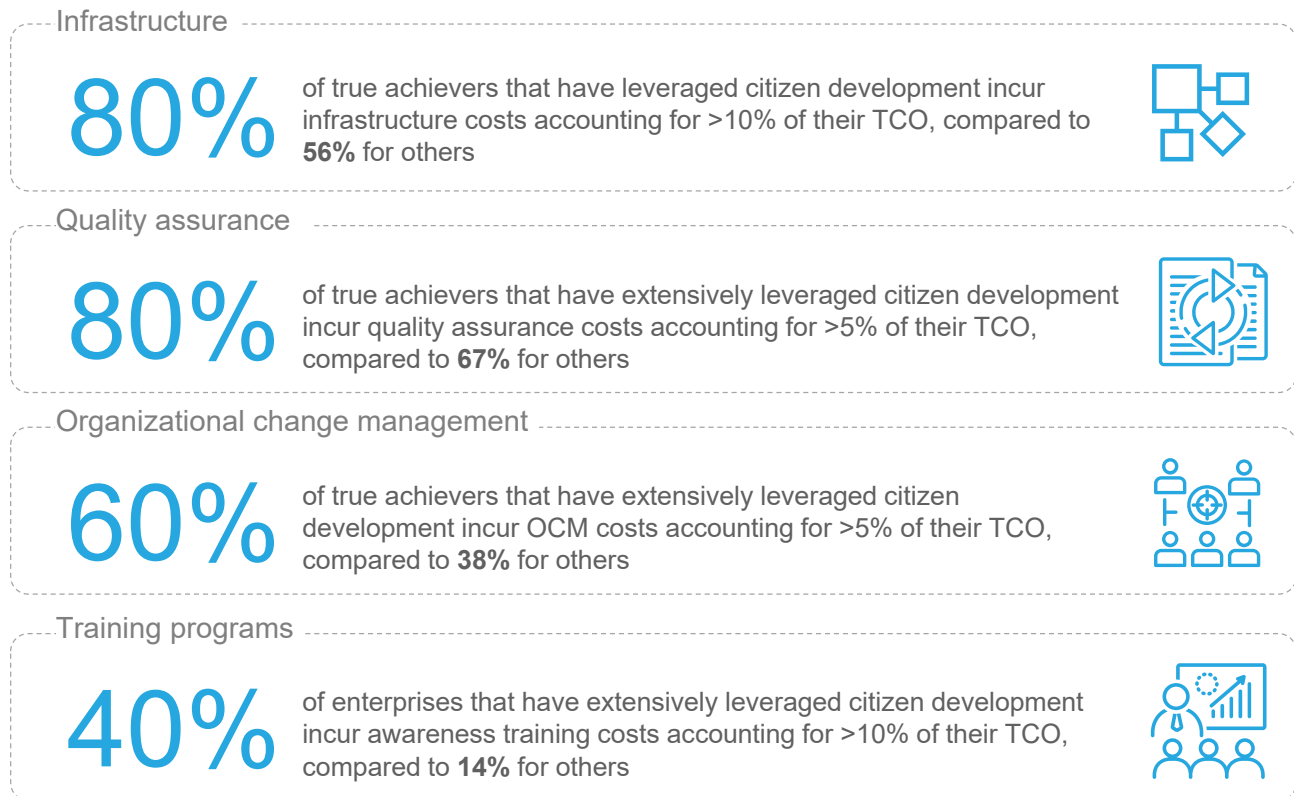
Infrastructure

80%

of true achievers that have leveraged citizen development incur infrastructure costs accounting for >10% of their TCO, compared to **56%** for others

Quality assurance

80%

of true achievers that have extensively leveraged citizen development incur quality assurance costs accounting for >5% of their TCO, compared to **67%** for others

Organizational change management

60%

of true achievers that have extensively leveraged citizen development incur OCM costs accounting for >5% of their TCO, compared to **38%** for others

Training programs

40%

of enterprises that have extensively leveraged citizen development incur awareness training costs accounting for >10% of their TCO, compared to **14%** for others